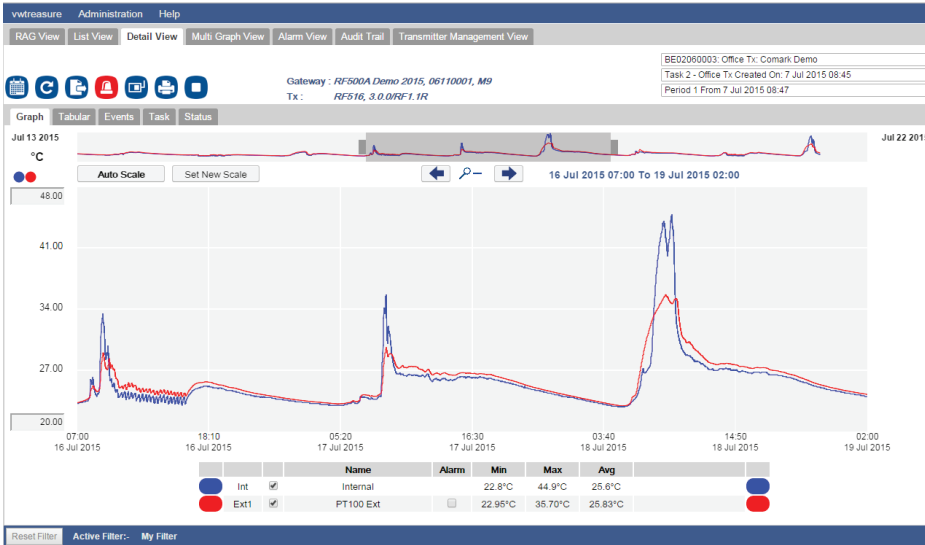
vwtreasure Administration Help

RAG View List View Detail View Multi Graph View Alarm View Audit Trail Transmitter Management View

BE02060003: Office Tx: Comark Demo
Task 2 - Office Tx Created On: 7 Jul 2015 08:45
Period 1 From 7 Jul 2015 08:47

Gateway : RF500A Demo 2015, 06110001, M9
Tx : RF516, 3.0.0/RF1.1R

Graph Tabular Events Task Status

Jul 13 2015
°C
Jul 22 2015

Auto Scale Set New Scale

16 Jul 2015 07:00 To 19 Jul 2015 02:00

48.00
41.00
34.00
27.00
20.00

07:00 16 Jul 2015
18:10 16 Jul 2015
05:20 17 Jul 2015
16:30 17 Jul 2015
03:40 18 Jul 2015
14:50 18 Jul 2015
02:00 19 Jul 2015

| | | | Name | Alarm | Min | Max | Avg | |
|---|---|---|---|---|---|---|---|---|
| | Int | ✔ | Internal | | 22.8°C | 44.9°C | 25.6°C | |
| | Ext1 | ✔ | PT100 Ext | | 22.95°C | 35.70°C | 25.83°C | |

Reset Filter Active Filter:- My Filter